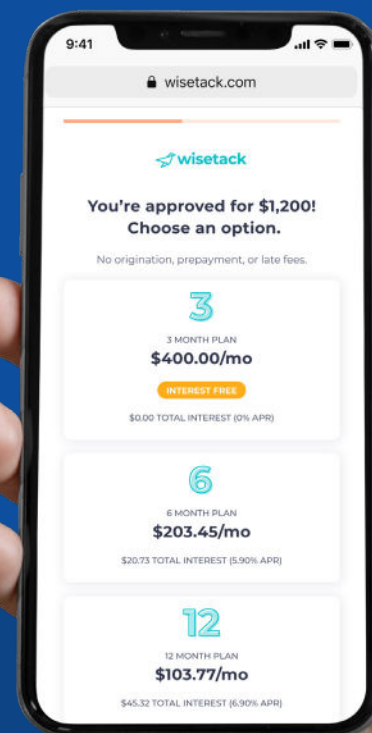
9:41

wisetack.com

wisetack

You're approved for $1,200! Choose an option.

No origination, prepayment, or late fees.

3

3 MONTH PLAN

$400.00/mo

INTEREST FREE

$0.00 TOTAL INTEREST (0% APR)

6

6 MONTH PLAN

$203.45/mo

$20.73 TOTAL INTEREST (5.90% APR)

12

12 MONTH PLAN

$103.77/mo

$45.32 TOTAL INTEREST (6.90% APR)